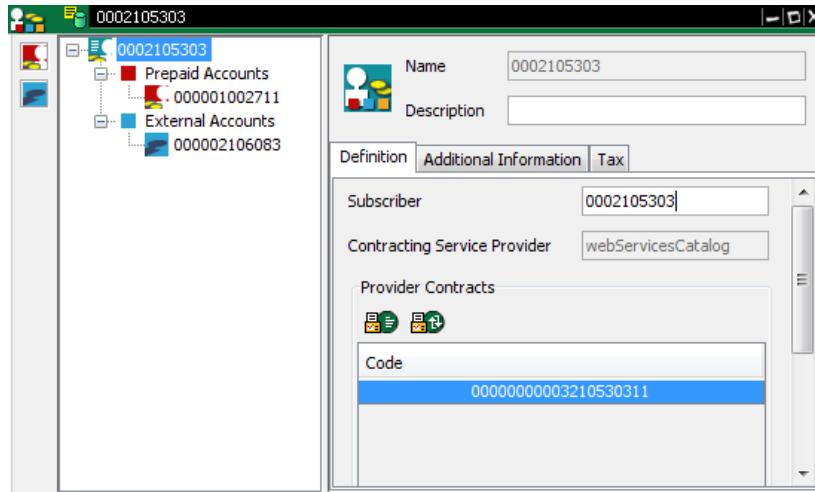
0002105303

0002105303
Prepaid Accounts
000001002711
External Accounts
000002106083

Name 0002105303
Description

Definition | Additional Information | Tax

Subscriber 0002105303
Contracting Service Provider webServicesCatalog

Provider Contracts

| Code |
|---|
| 0000000003210530311 |